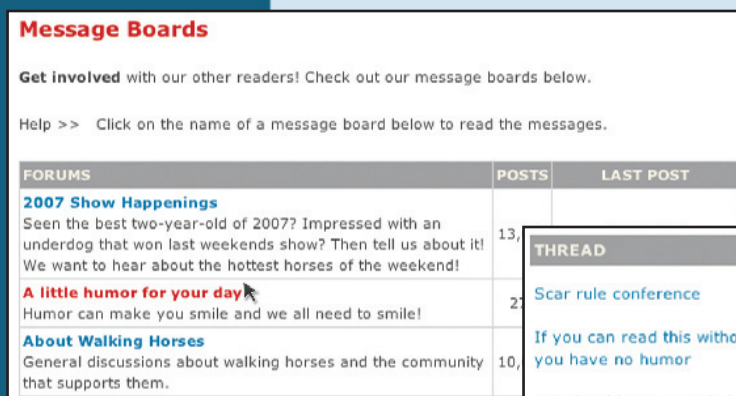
Message Boards

Get involved with our other readers! Check out our message boards below.

Help >> Click on the name of a message board below to read the messages.

| FORUMS | POSTS | LAST POST |
|---|---|---|
| 2007 Show Happenings<br>Seen the best two-year-old of 2007? Impressed with an underdog that won last weekends show? Then tell us about it! We want to hear about the hottest horses of the weekend! | 13,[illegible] | |
| A little humor for your day<br>Humor can make you smile and we all need to smile! | 2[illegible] | |
| About Walking Horses<br>General discussions about walking horses and the community that supports them. | 10,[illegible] | |

THREAD

Scar rule conference

If you can read this witho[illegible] you have no humor